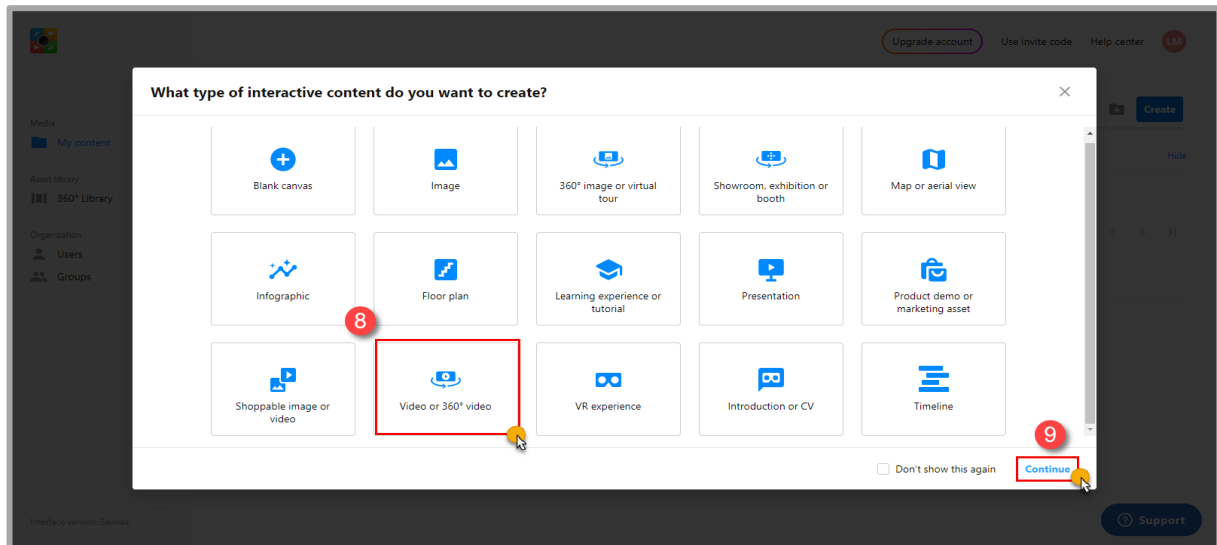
Upgrade account Use invite code Help center LM

Media
My content
Asset library
360° Library
Organization
Users
Groups

Create
Hide

What type of interactive content do you want to create?

Blank canvas
Image
360° image or virtual tour
Showroom, exhibition or booth
Map or aerial view
Infographic
Floor plan
Learning experience or tutorial
Presentation
Product demo or marketing asset
Shoppable image or video
Video or 360° video
VR experience
Introduction or CV
Timeline

8

9

Don't show this again
Continue

Interface version: Salmas

Support